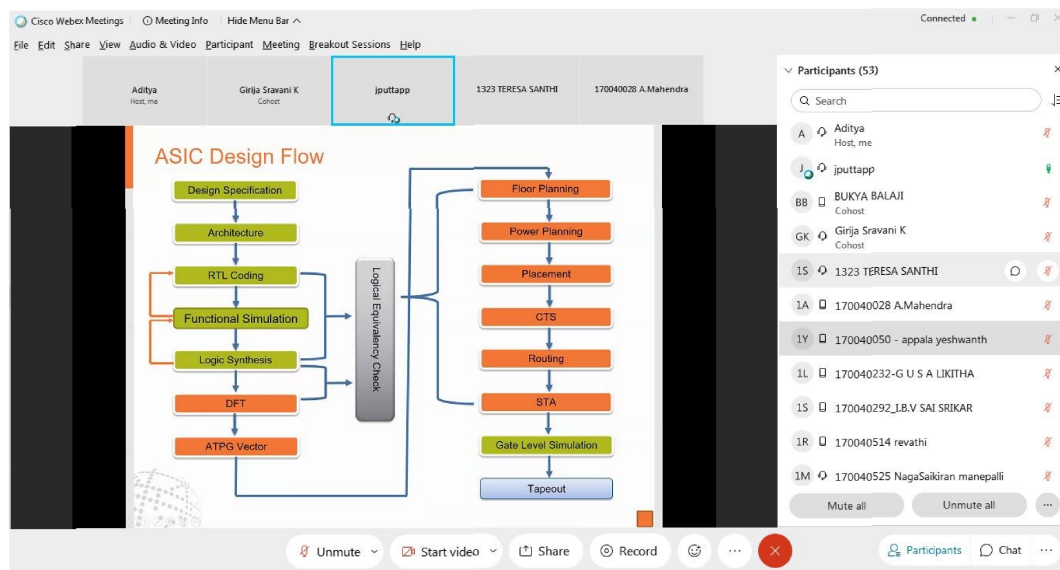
Cisco Webex Meetings  Meeting Info  Hide Menu Bar

Connected

File  Edit  Share  View  Audio & Video  Participant  Meeting  Breakout Sessions  Help

Aditya
Host, me

Girija Sravani K
Cohost

jputtapp

1323 TERESA SANTHI

170040028 A.Mahendra

ASIC Design Flow

Design Specification

Architecture

RTL Coding

Functional Simulation

Logic Synthesis

DFT

ATPG Vector

Logical Equivalency Check

Floor Planning

Power Planning

Placement

CTS

Routing

STA

Gate Level Simulation

Tapeout

Participants (53)

Search

A Aditya
Host, me

J jputtapp

BB BUKYA BALAJI
Cohost

GK Girija Sravani K
Cohost

1S 1323 TERESA SANTHI

1A 170040028 A.Mahendra

1Y 170040050 - appala yeshwanth

1L 170040232-G U S A LIKITHA

1S 170040292_I.B.V SAI SRIKAR

1R 170040514 revathi

1M 170040525 NagaSaikiran manepalli

Mute all  Unmute all

Unmute  Start video  Share  Record  Participants  Chat